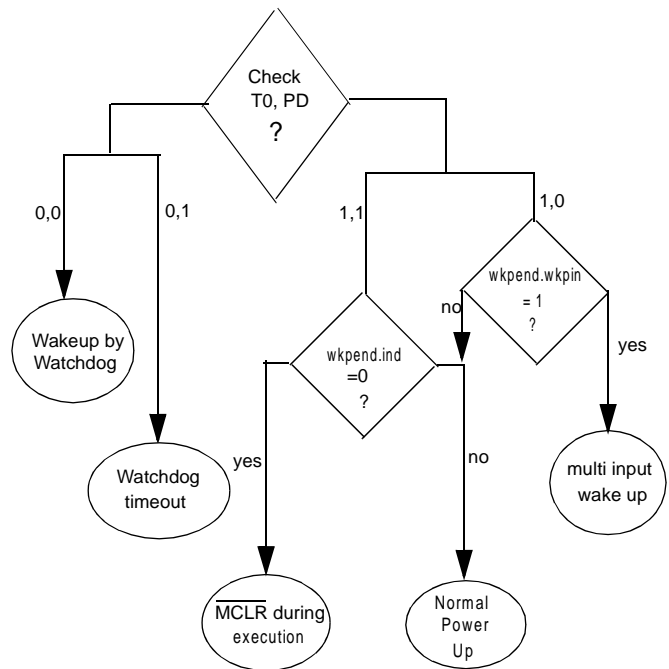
Check
T0, PD
?

0,0

0,1

1,1

1,0

Wakeup by Watchdog

Watchdog timeout

wkpend.wkpin
= 1
?

no

yes

wkpend.ind
=0
?

yes

no

multi input wake up

$\overline{MCLR}$ during execution

Normal Power Up